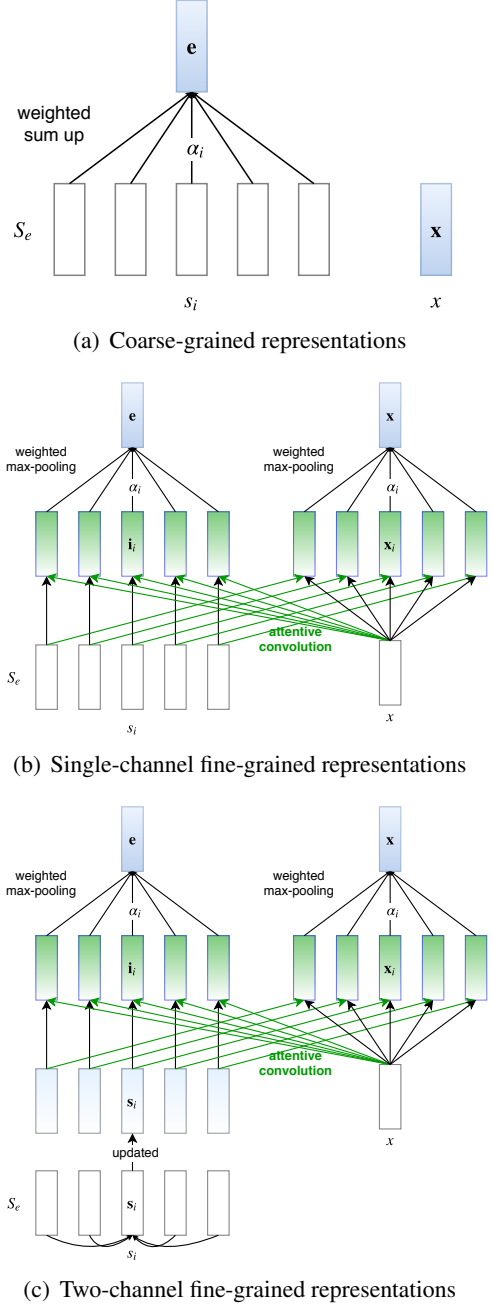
$\mathbf{e}$

weighted sum up

$\alpha_i$

$S_e$

$\mathbf{x}$

$s_i$

$x$

(a) Coarse-grained representations

$\mathbf{e}$

weighted max-pooling

$\alpha_i$

$\mathbf{i}_i$

$\mathbf{x}$

weighted max-pooling

$\alpha_i$

$\mathbf{x}_i$

attentive convolution

$S_e$

$s_i$

$x$

(b) Single-channel fine-grained representations

$\mathbf{e}$

weighted max-pooling

$\alpha_i$

$\mathbf{i}_i$

$\mathbf{x}$

weighted max-pooling

$\alpha_i$

$\mathbf{x}_i$

attentive convolution

$\mathbf{s}_i$

updated

$x$

$S_e$

$\mathbf{s}_i$

$s_i$

(c) Two-channel fine-grained representations